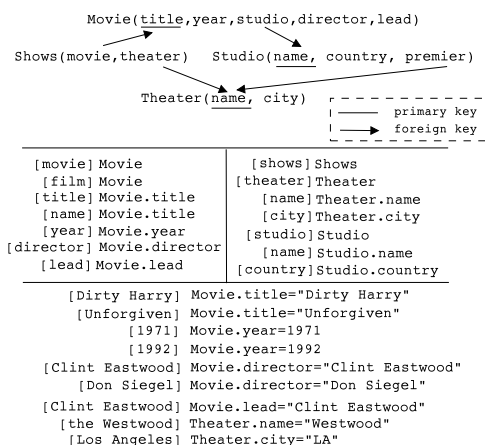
Movie(title,year,studio,director,lead)

Shows(movie,theater)    Studio(name, country, premier)

Theater(name, city)

primary key
foreign key

| [movie] Movie | [shows] Shows |
|---|---|
| [film] Movie | [theater] Theater |
| [title] Movie.title | [name] Theater.name |
| [name] Movie.title | [city] Theater.city |
| [year] Movie.year | [studio] Studio |
| [director] Movie.director | [name] Studio.name |
| [lead] Movie.lead | [country] Studio.country |

[Dirty Harry] Movie.title="Dirty Harry"
[Unforgiven] Movie.title="Unforgiven"
[1971] Movie.year=1971
[1992] Movie.year=1992
[Clint Eastwood] Movie.director="Clint Eastwood"
[Don Siegel] Movie.director="Don Siegel"
[Clint Eastwood] Movie.lead="Clint Eastwood"
[the Westwood] Theater.name="Westwood"
[Los Angeles] Theater.city="LA"